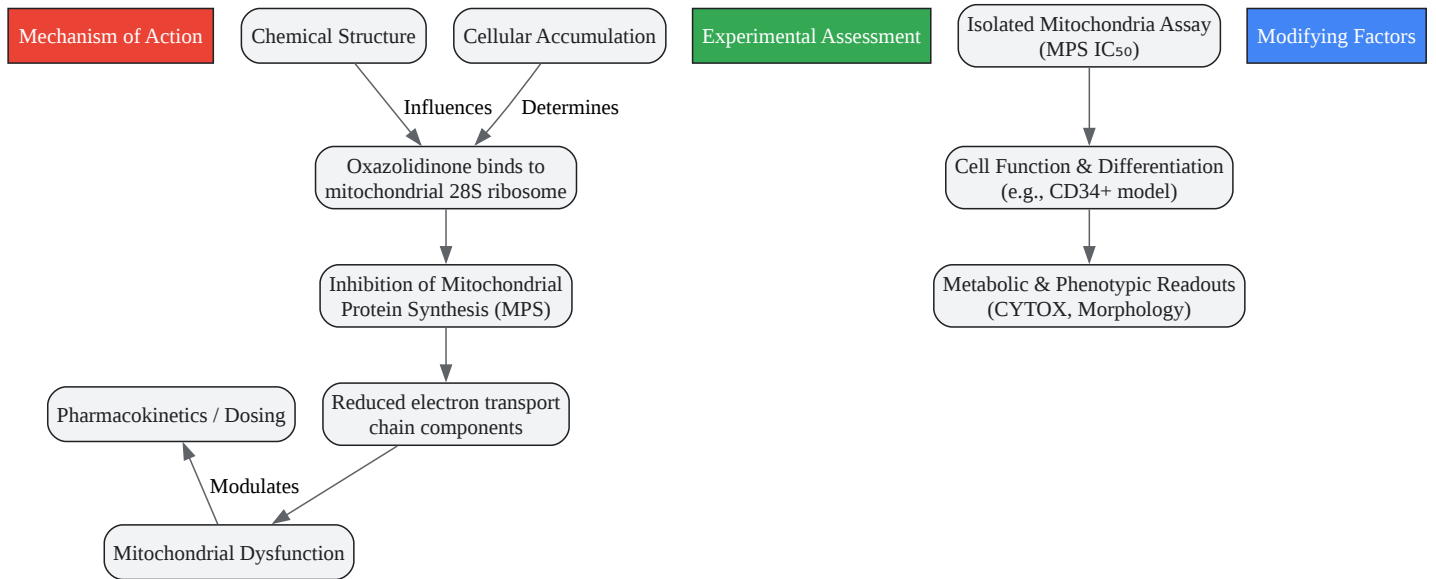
Mechanism of Action

Chemical Structure

Cellular Accumulation

Experimental Assessment

Isolated Mitochondria Assay (MPS IC₅₀)

Modifying Factors

Influences

Determines

Oxazolidinone binds to mitochondrial 28S ribosome

Cell Function & Differentiation (e.g., CD34+ model)

Inhibition of Mitochondrial Protein Synthesis (MPS)

Metabolic & Phenotypic Readouts (CYTOX, Morphology)

Pharmacokinetics / Dosing

Reduced electron transport chain components

Modulates

Mitochondrial Dysfunction